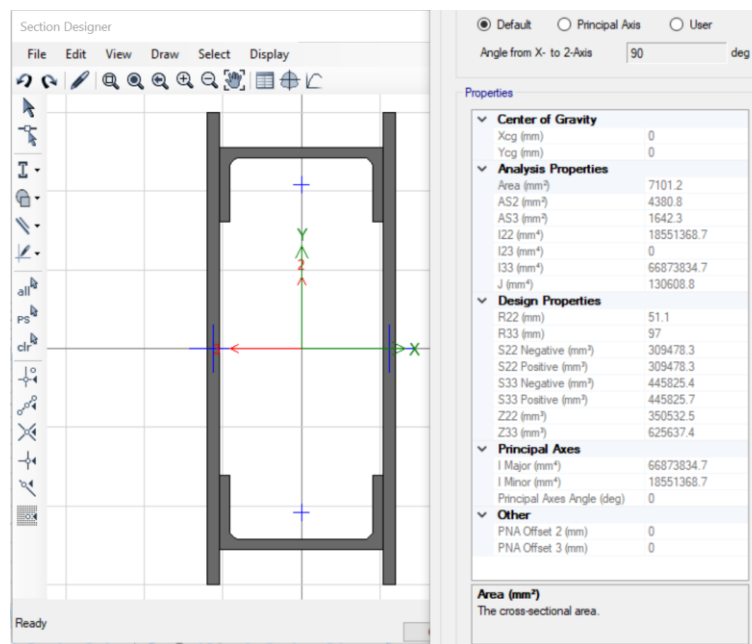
Section Designer

File Edit View Draw Select Display

all
PS
clr

Y
2
X

Ready

Default Principal Axis User

Angle from X- to 2-Axis 90 deg

Properties

| | |
|---|---|
| **Center of Gravity** | |
| Xcg (mm) | 0 |
| Ycg (mm) | 0 |
| **Analysis Properties** | |
| Area (mm²) | 7101.2 |
| AS2 (mm²) | 4380.8 |
| AS3 (mm²) | 1642.3 |
| I22 (mm⁴) | 18551368.7 |
| I23 (mm⁴) | 0 |
| I33 (mm⁴) | 66873834.7 |
| J (mm⁴) | 130608.8 |
| **Design Properties** | |
| R22 (mm) | 51.1 |
| R33 (mm) | 97 |
| S22 Negative (mm³) | 309478.3 |
| S22 Positive (mm³) | 309478.3 |
| S33 Negative (mm³) | 445825.4 |
| S33 Positive (mm³) | 445825.7 |
| Z22 (mm³) | 350532.5 |
| Z33 (mm³) | 625637.4 |
| **Principal Axes** | |
| I Major (mm⁴) | 66873834.7 |
| I Minor (mm⁴) | 18551368.7 |
| Principal Axes Angle (deg) | 0 |
| **Other** | |
| PNA Offset 2 (mm) | 0 |
| PNA Offset 3 (mm) | 0 |

Area (mm²)
The cross-sectional area.